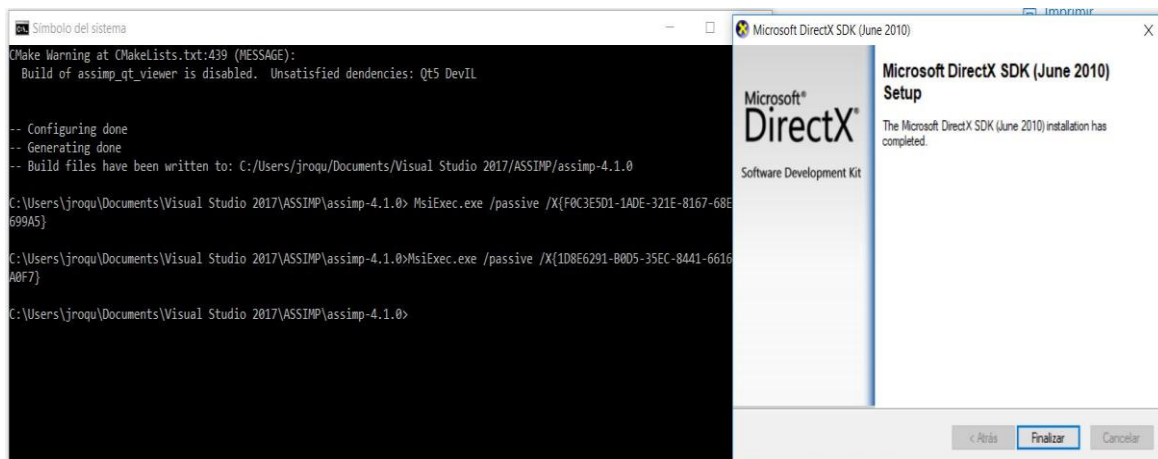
Símbolo del sistema
CMake Warning at CMakeLists.txt:439 (MESSAGE):
Build of assimp_qt_viewer is disabled. Unsatisfied dendencies: Qt5 DevIL

-- Configuring done
-- Generating done
-- Build files have been written to: C:/Users/jroqu/Documents/Visual Studio 2017/ASSIMP/assimp-4.1.0

C:\Users\jroqu\Documents\Visual Studio 2017\ASSIMP\assimp-4.1.0> MsiExec.exe /passive /X{F0C3E5D1-1ADE-321E-8167-68E 699A5}

C:\Users\jroqu\Documents\Visual Studio 2017\ASSIMP\assimp-4.1.0>MsiExec.exe /passive /X{1D8E6291-B0D5-35EC-8441-6616 A0F7}

C:\Users\jroqu\Documents\Visual Studio 2017\ASSIMP\assimp-4.1.0>

Imprimir

Microsoft DirectX SDK (June 2010)

Microsoft® DirectX®

Software Development Kit

Microsoft DirectX SDK (June 2010) Setup

The Microsoft DirectX SDK (June 2010) installation has completed.

< Atrás Finalizar Cancelar